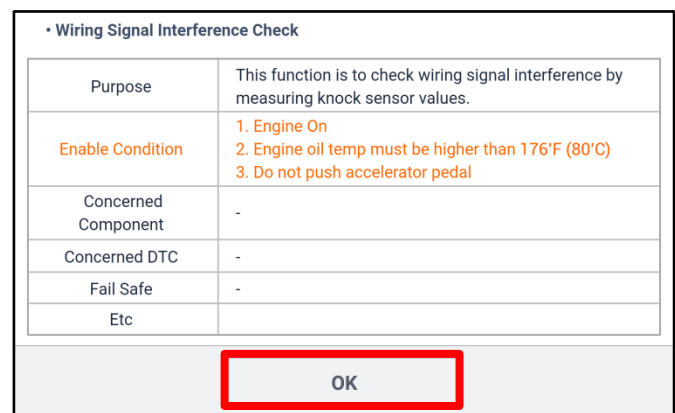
• Wiring Signal Interference Check

| Purpose | This function is to check wiring signal interference by measuring knock sensor values. |
|---|---|
| Enable Condition | 1. Engine On<br>2. Engine oil temp must be higher than 176'F (80'C)<br>3. Do not push accelerator pedal |
| Concerned Component | - |
| Concerned DTC | - |
| Fail Safe | - |
| Etc | |

OK